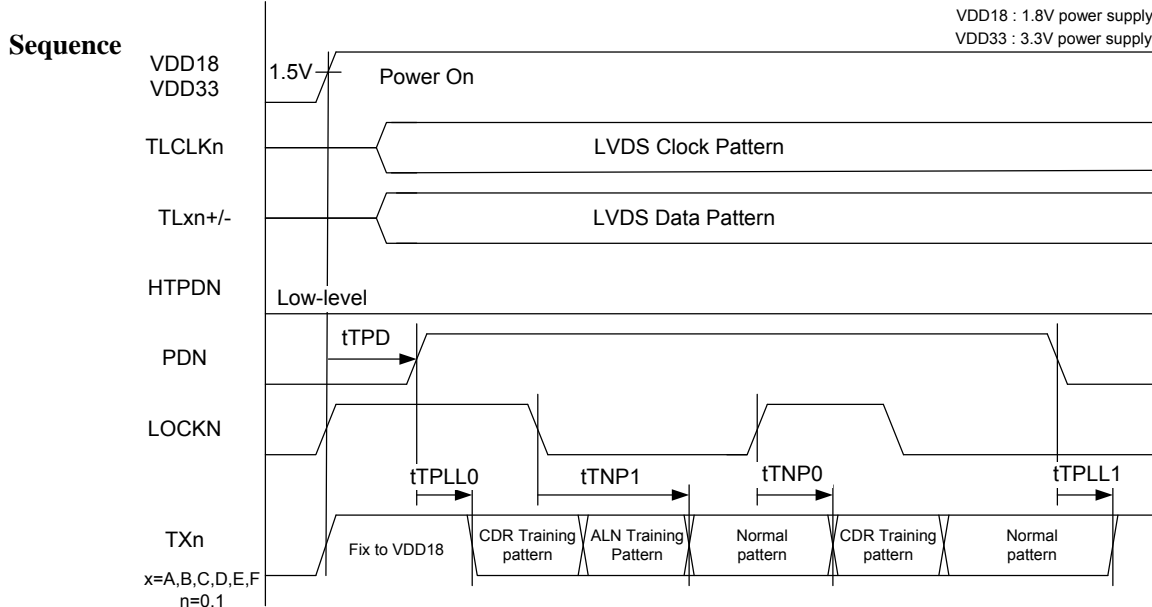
Sequence

VDD18 : 1.8V power supply
VDD33 : 3.3V power supply

VDD18
VDD33

1.5V

Power On

TLCLKn

LVDS Clock Pattern

TLxn+/-

LVDS Data Pattern

HTPDN

Low-level

tTPD

PDN

LOCKN

tTPLL0

tTNP1

tTNP0

tTPLL1

TXn

x=A,B,C,D,E,F
n=0.1

Fix to VDD18

CDR Training pattern

ALN Training Pattern

Normal pattern

CDR Training pattern

Normal pattern